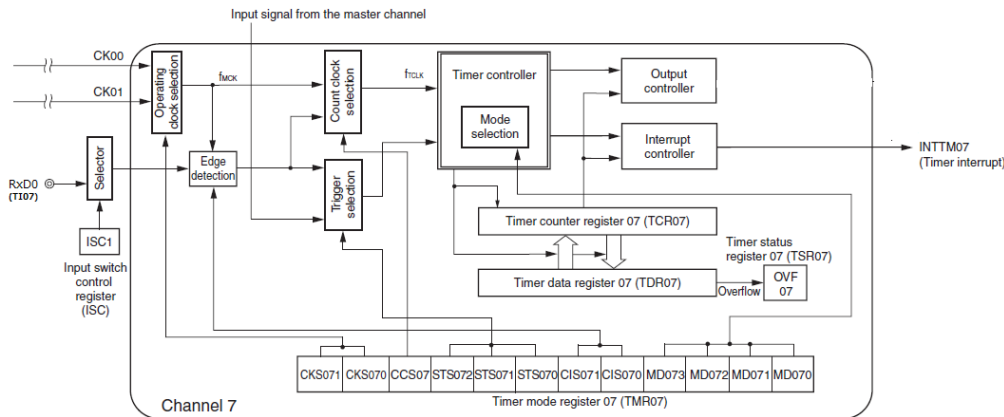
Input signal from the master channel

CK00

CK01

Operating clock selection

$f_{MCK}$

Count clock selection

$f_{TCLK}$

Timer controller

Mode selection

Output controller

Interrupt controller

INTTM07
(Timer interrupt)

RxD0
(TI07)

Selector

Edge detection

Trigger selection

ISC1

Input switch control register (ISC)

Timer counter register 07 (TCR07)

Timer status register 07 (TSR07)

Timer data register 07 (TDR07)

Overflow

OVF 07

| CKS071 | CKS070 | CCS07 | STS072 | STS071 | STS070 | CIS071 | CIS070 | MD073 | MD072 | MD071 | MD070 |
|---|---|---|---|---|---|---|---|---|---|---|---|

Timer mode register 07 (TMR07)

Channel 7